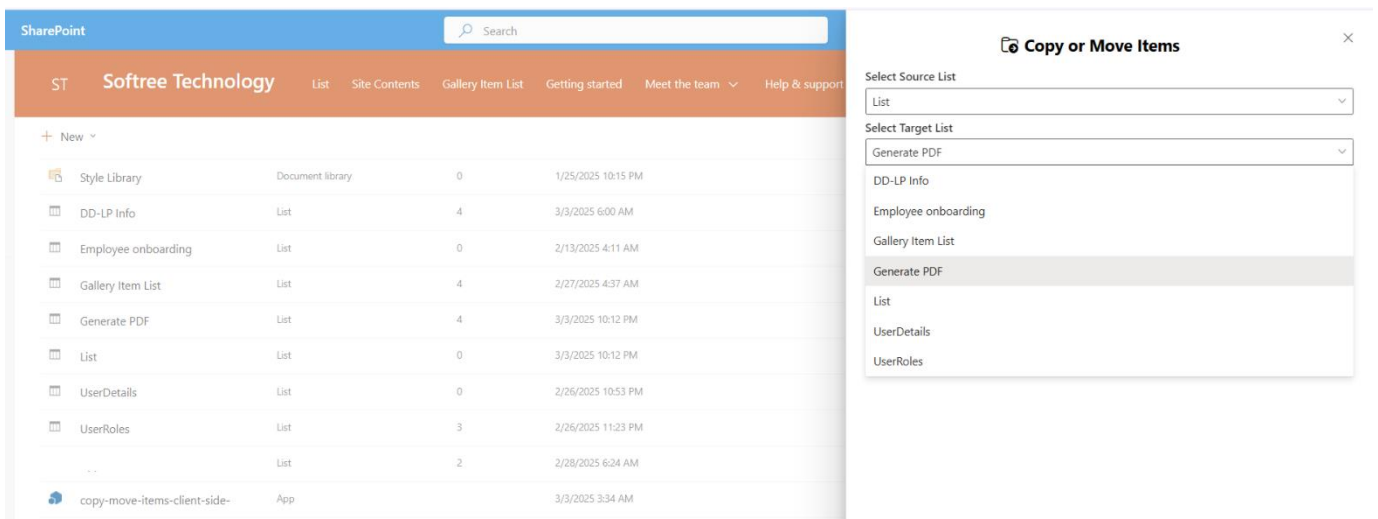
SharePoint

Search

ST Softree Technology List Site Contents Gallery Item List Getting started Meet the team Help & support

+ New

| | | | |
|---|---|---|---|
| Style Library | Document library | 0 | 1/25/2025 10:15 PM |
| DD-LP Info | List | 4 | 3/3/2025 6:00 AM |
| Employee onboarding | List | 0 | 2/13/2025 4:11 AM |
| Gallery Item List | List | 4 | 2/27/2025 4:37 AM |
| Generate PDF | List | 4 | 3/3/2025 10:12 PM |
| List | List | 0 | 3/3/2025 10:12 PM |
| UserDetails | List | 0 | 2/26/2025 10:53 PM |
| UserRoles | List | 3 | 2/26/2025 11:23 PM |
| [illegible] | List | 2 | 2/28/2025 6:24 AM |
| copy-move-items-client-side- | App | | 3/3/2025 3:34 AM |

Copy or Move Items

Select Source List
List

Select Target List
Generate PDF

DD-LP Info
Employee onboarding
Gallery Item List
Generate PDF
List
UserDetails
UserRoles